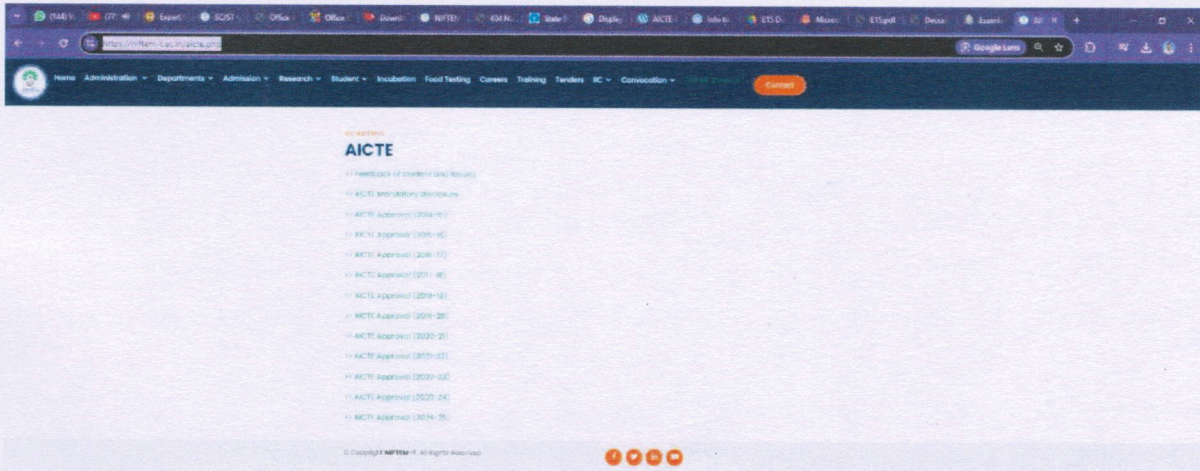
(144) | (77) | Expert | SCIST | Office | Office | Downl | NIFTEM | 404 N | State | Display | AICTE | Info to | ETS D | Micros | ETS.pdf | Docs | Essenti | AI

https://niftem-t.ac.in/aicte.php

Google Lens

Home Administration Departments Admission Research Student Incubation Food Testing Careers Training Tenders IIC Convocation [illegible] Contact

ACADEMIC

AICTE

>> Feedback of student and faculty

>> AICTE Mandatory disclosure

>> AICTE Approval (2014-15)

>> AICTE Approval (2015-16)

>> AICTE Approval (2016-17)

>> AICTE Approval (2017-18)

>> AICTE Approval (2018-19)

>> AICTE Approval (2019-20)

>> AICTE Approval (2020-21)

>> AICTE Approval (2021-22)

>> AICTE Approval (2022-23)

>> AICTE Approval (2023-24)

>> AICTE Approval (2024-25)

© Copyright NIFTEM-T. All Rights Reserved